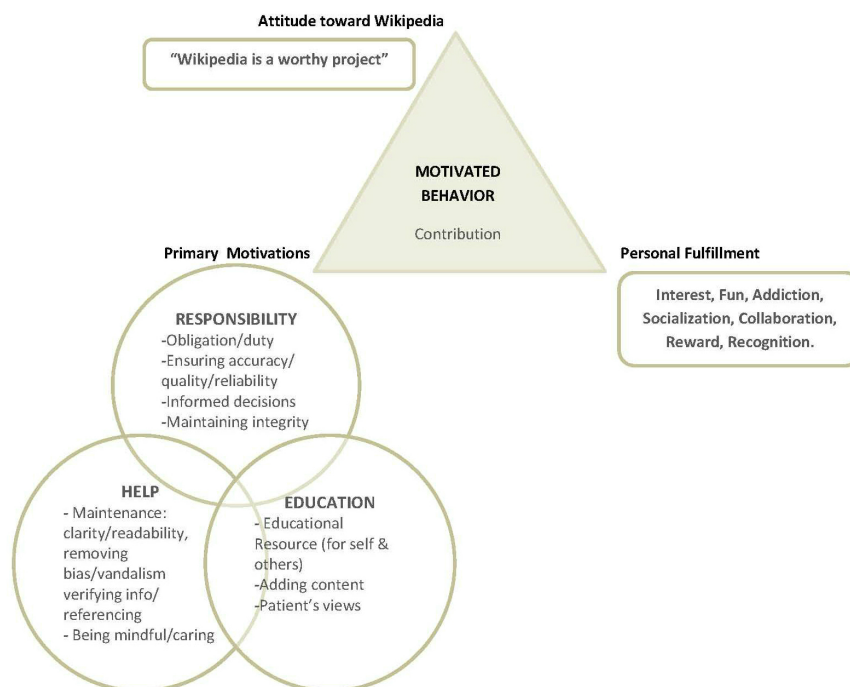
Attitude toward Wikipedia

"Wikipedia is a worthy project"

MOTIVATED BEHAVIOR

Contribution

Primary Motivations

Personal Fulfillment

Interest, Fun, Addiction, Socialization, Collaboration, Reward, Recognition.

RESPONSIBILITY
-Obligation/duty
-Ensuring accuracy/ quality/reliability
-Informed decisions
-Maintaining integrity

HELP
- Maintenance: clarity/readability, removing bias/vandalism verifying info/ referencing
- Being mindful/caring

EDUCATION
- Educational Resource (for self & others)
-Adding content
-Patient's views